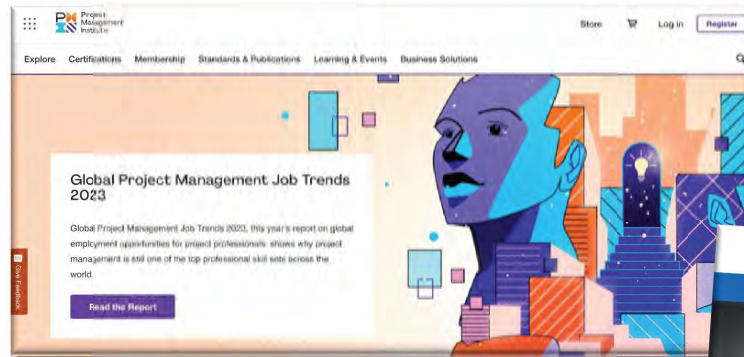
PMI Project Management Institute

Store

Log in

Register

Explore Certifications Membership Standards & Publications Learning & Events Business Solutions

Global Project Management Job Trends 2023

Global Project Management Job Trends 2023, this year's report on global employment opportunities for project professionals, shows why project management is still one of the top professional skill sets across the world.

Read the Report

Give Feedback